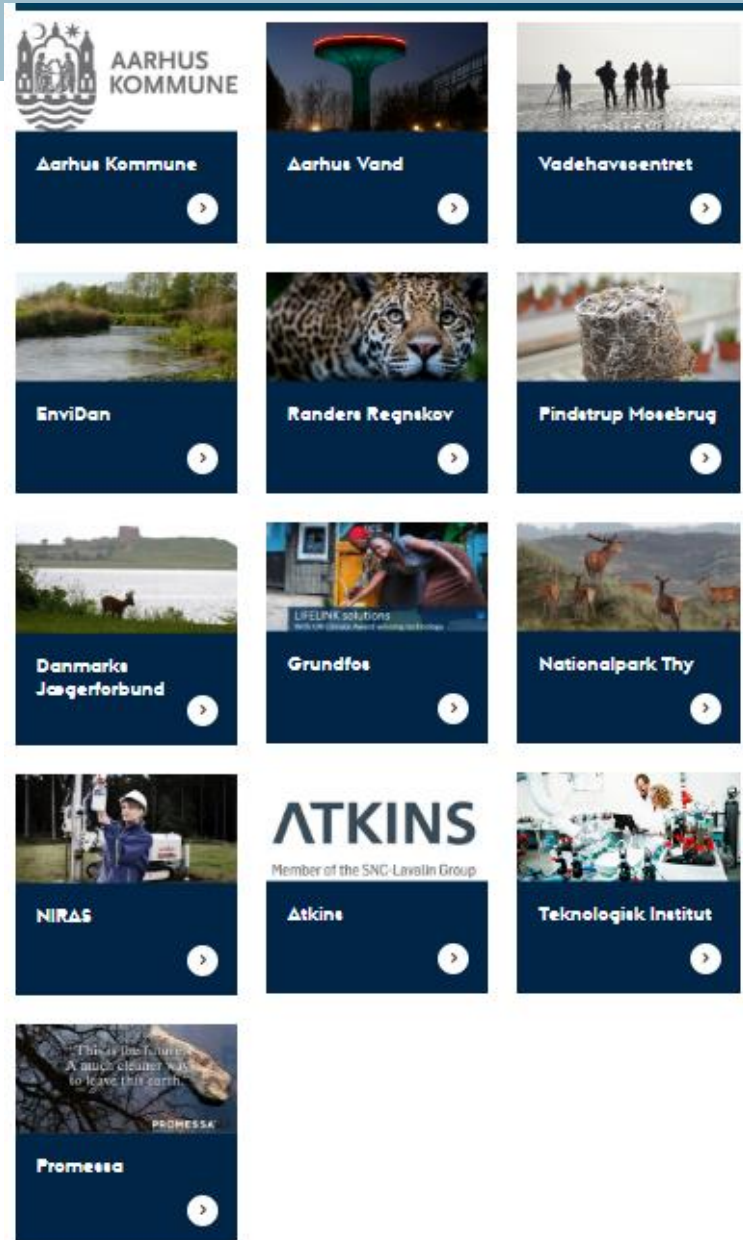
AARHUS KOMMUNE

Aarhus Kommune

Aarhus Vand

Vadehavscentret

EnviDan

Randers Regnskov

Pindstrup Mosebrug

Danmarks Jægerforbund

LIFELINK solutions

Grundfos

Nationalpark Thy

NIRAS

ATKINS
Member of the SNC-Lavalin Group

Atkins

Teknologisk Institut

This is the future. A much cleaner way to leave this earth.
PROMESSA

Promessa